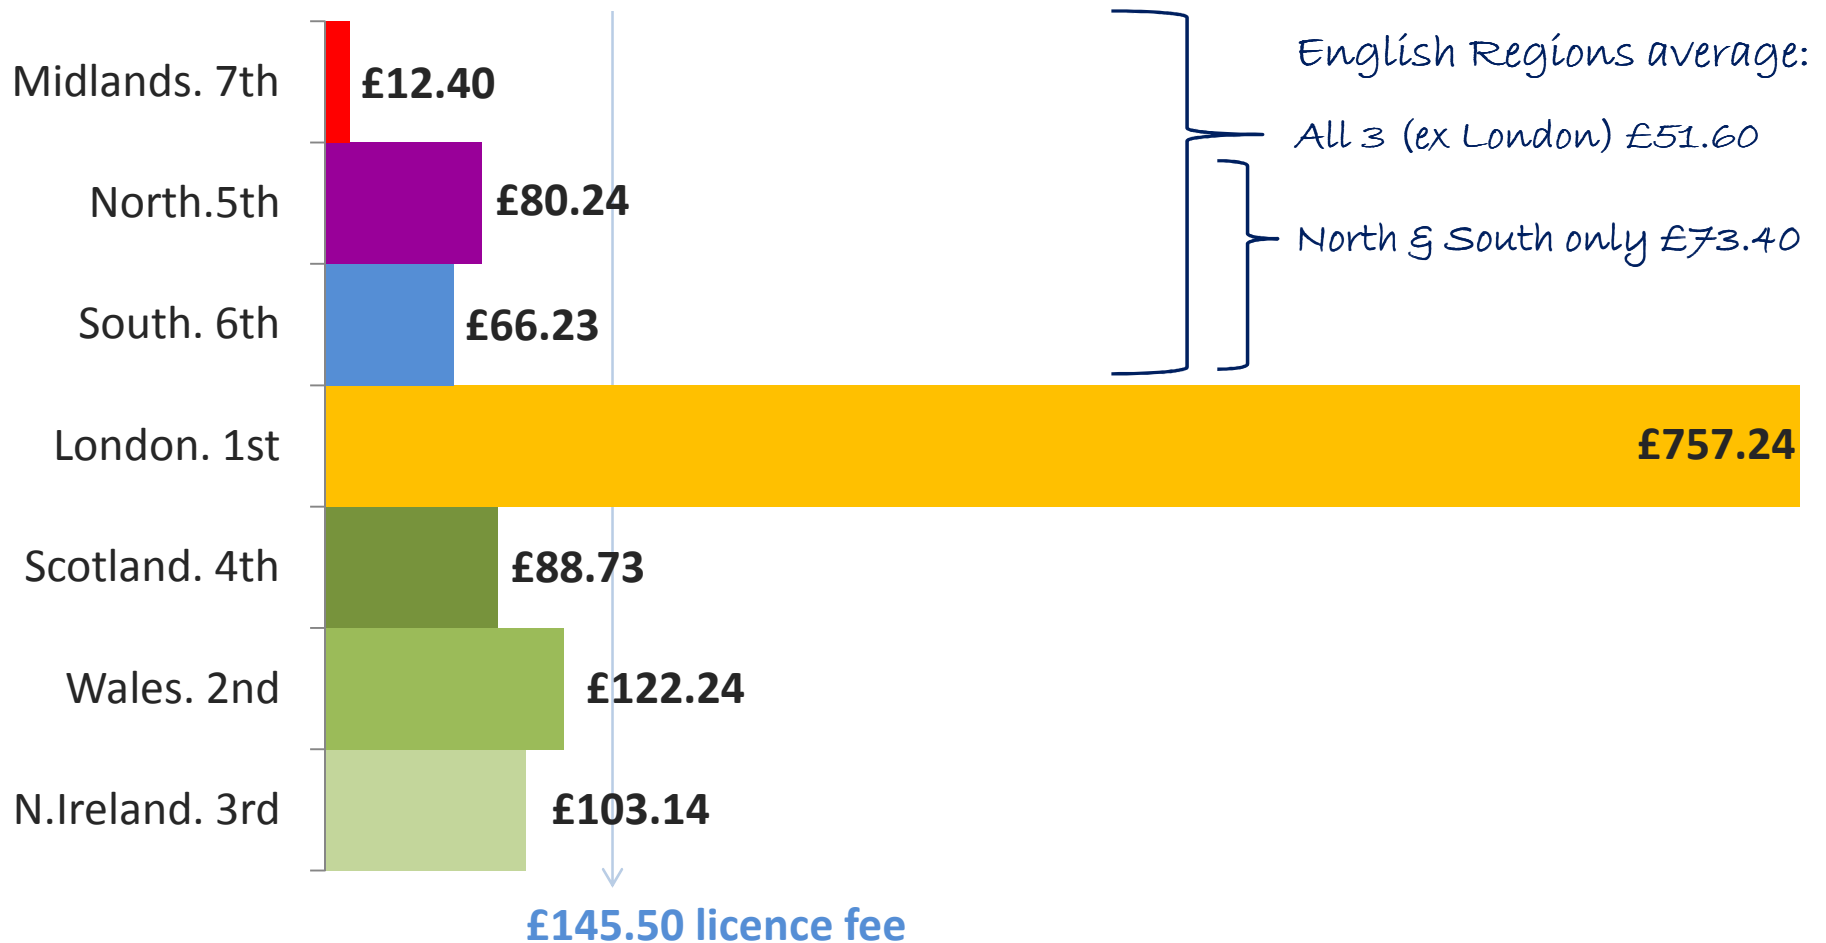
Midlands. 7th £12.40

North.5th £80.24

South. 6th £66.23

London. 1st £757.24

Scotland. 4th £88.73

Wales. 2nd £122.24

N.Ireland. 3rd £103.14

£145.50 licence fee

English Regions average:

All 3 (ex London) £51.60

North & South only £73.40